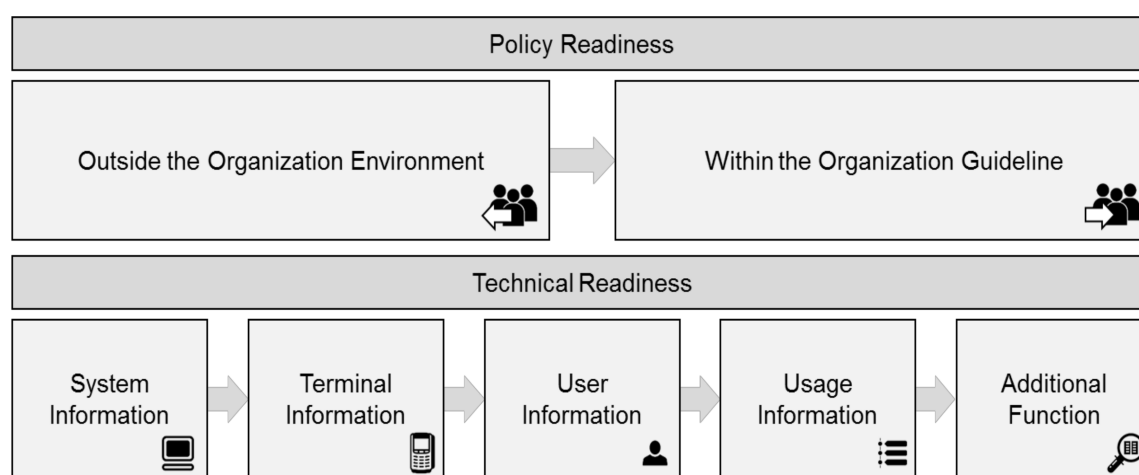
Policy Readiness

Outside the Organization Environment

Within the Organization Guideline

Technical Readiness

System Information

Terminal Information

User Information

Usage Information

Additional Function